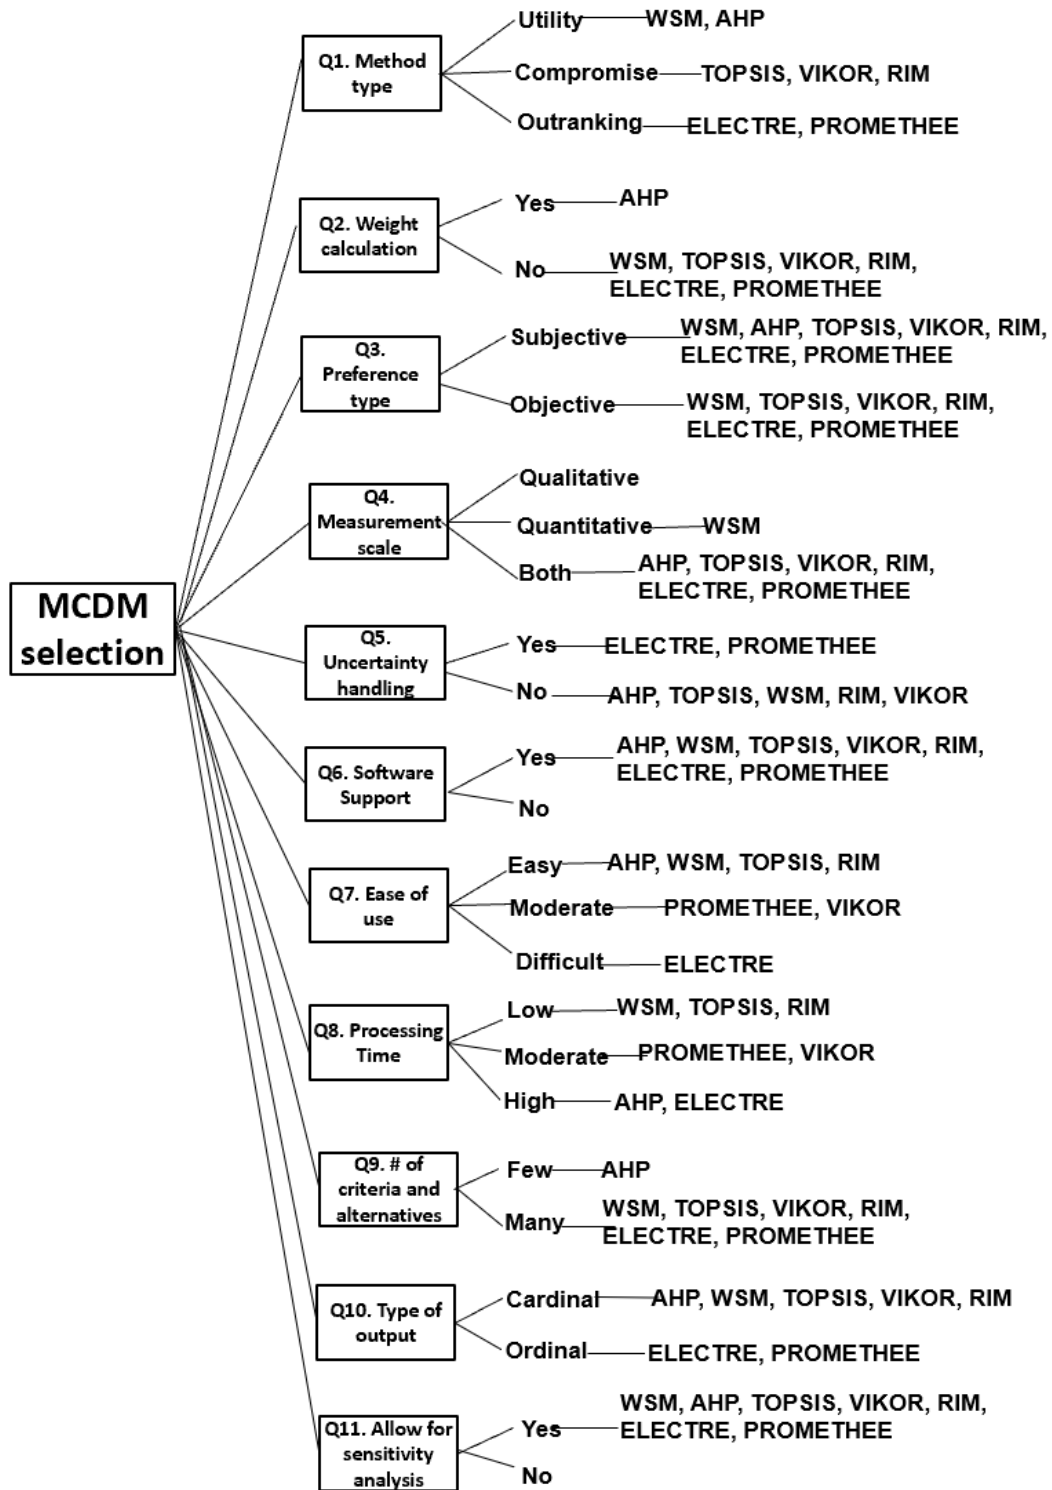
MCDM selection

Q1. Method type
Utility — WSM, AHP
Compromise — TOPSIS, VIKOR, RIM
Outranking — ELECTRE, PROMETHEE

Q2. Weight calculation
Yes — AHP
No — WSM, TOPSIS, VIKOR, RIM, ELECTRE, PROMETHEE

Q3. Preference type
Subjective — WSM, AHP, TOPSIS, VIKOR, RIM, ELECTRE, PROMETHEE
Objective — WSM, TOPSIS, VIKOR, RIM, ELECTRE, PROMETHEE

Q4. Measurement scale
Qualitative
Quantitative — WSM
Both — AHP, TOPSIS, VIKOR, RIM, ELECTRE, PROMETHEE

Q5. Uncertainty handling
Yes — ELECTRE, PROMETHEE
No — AHP, TOPSIS, WSM, RIM, VIKOR

Q6. Software Support
Yes — AHP, WSM, TOPSIS, VIKOR, RIM, ELECTRE, PROMETHEE
No

Q7. Ease of use
Easy — AHP, WSM, TOPSIS, RIM
Moderate — PROMETHEE, VIKOR
Difficult — ELECTRE

Q8. Processing Time
Low — WSM, TOPSIS, RIM
Moderate — PROMETHEE, VIKOR
High — AHP, ELECTRE

Q9. # of criteria and alternatives
Few — AHP
Many — WSM, TOPSIS, VIKOR, RIM, ELECTRE, PROMETHEE

Q10. Type of output
Cardinal — AHP, WSM, TOPSIS, VIKOR, RIM
Ordinal — ELECTRE, PROMETHEE

Q11. Allow for sensitivity analysis
Yes — WSM, AHP, TOPSIS, VIKOR, RIM, ELECTRE, PROMETHEE
No